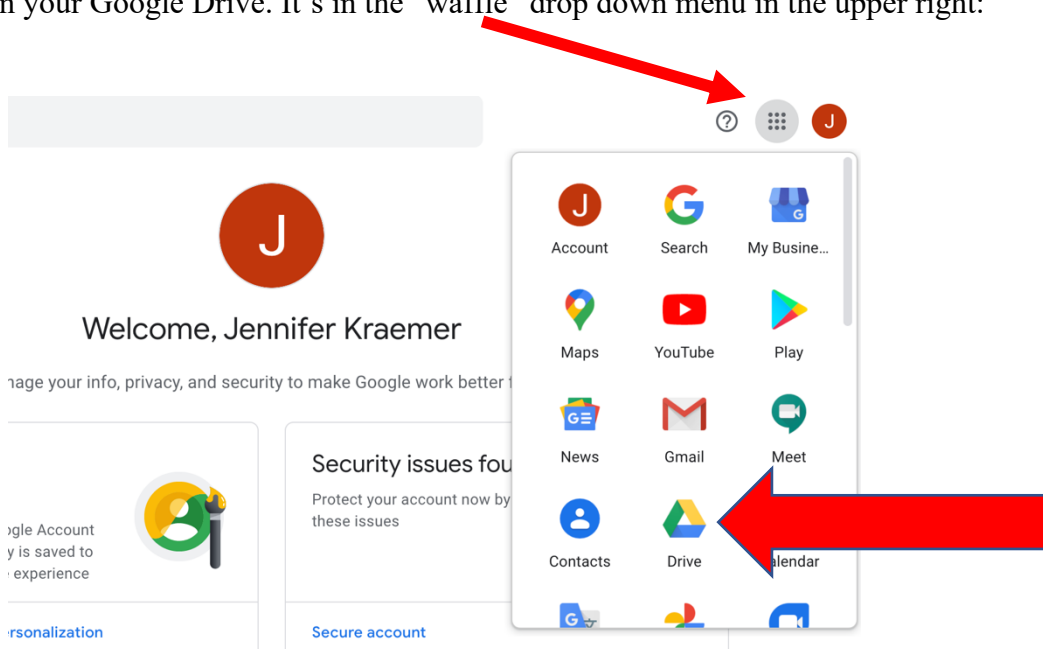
n your Google Drive. It's in the "waffle" drop down menu in the upper right:

J

J

Welcome, Jennifer Kraemer

nage your info, privacy, and security to make Google work better f

ogle Account
y is saved to
experience

rsonalization

Security issues fou

Protect your account now by
these issues

Secure account

Account

Search

My Busine...

Maps

YouTube

Play

News

Gmail

Meet

Contacts

Drive

alendar